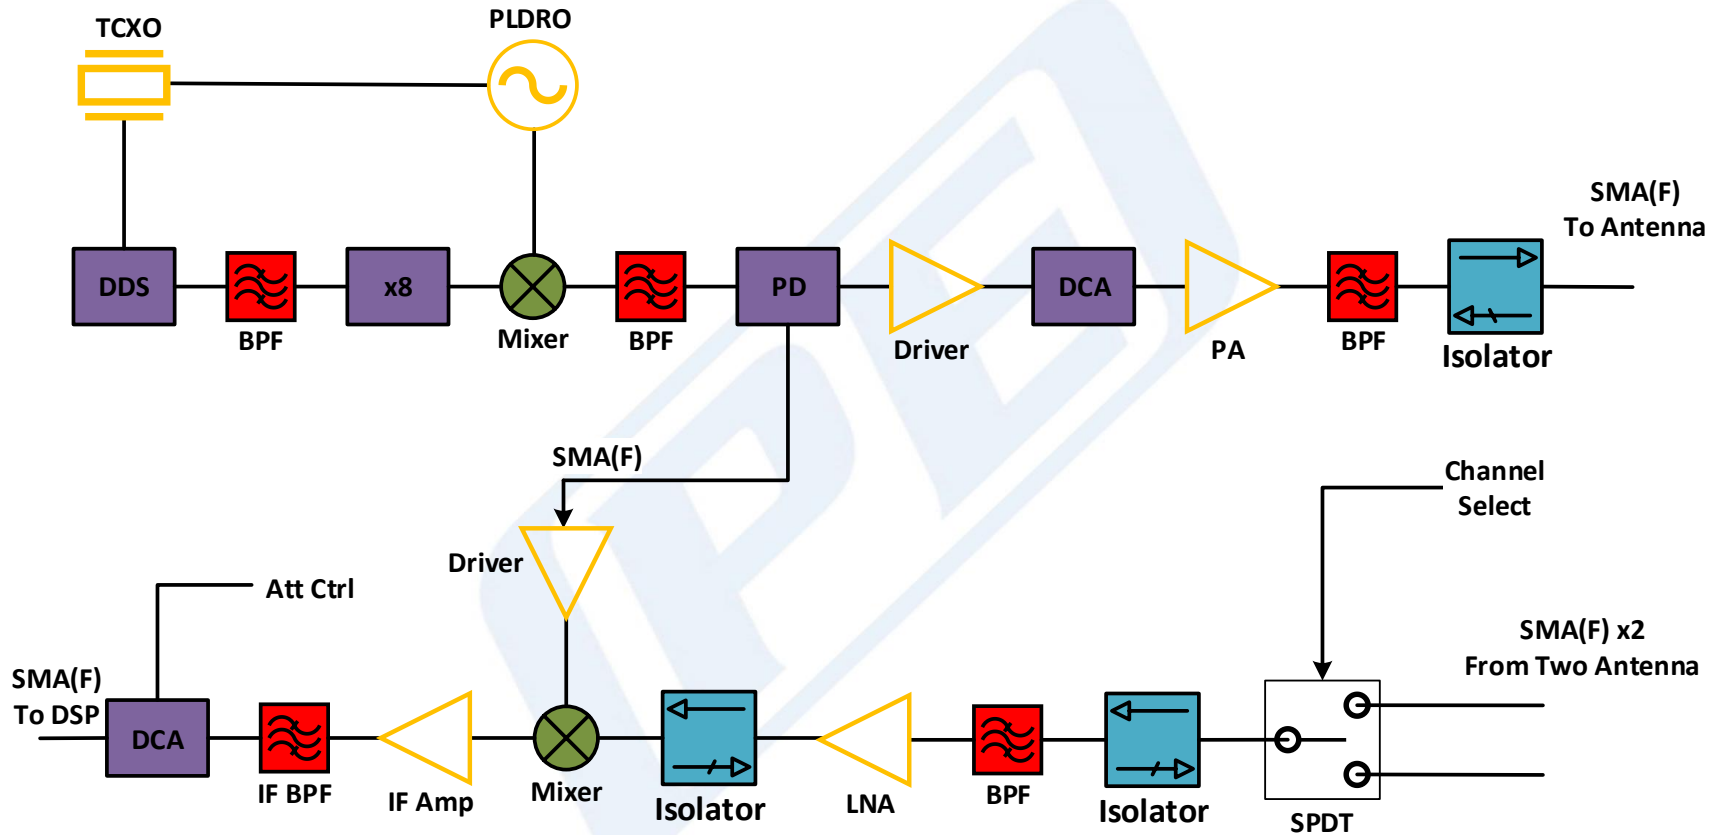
TCXO

PLDRO

DDS

BPF

x8

Mixer

BPF

PD

Driver

DCA

PA

BPF

Isolator

SMA(F)
To Antenna

SMA(F)

Driver

Channel
Select

Att Ctrl

SMA(F)
To DSP

DCA

IF BPF

IF Amp

Mixer

Isolator

LNA

BPF

Isolator

SPDT

SMA(F) x2
From Two Antenna